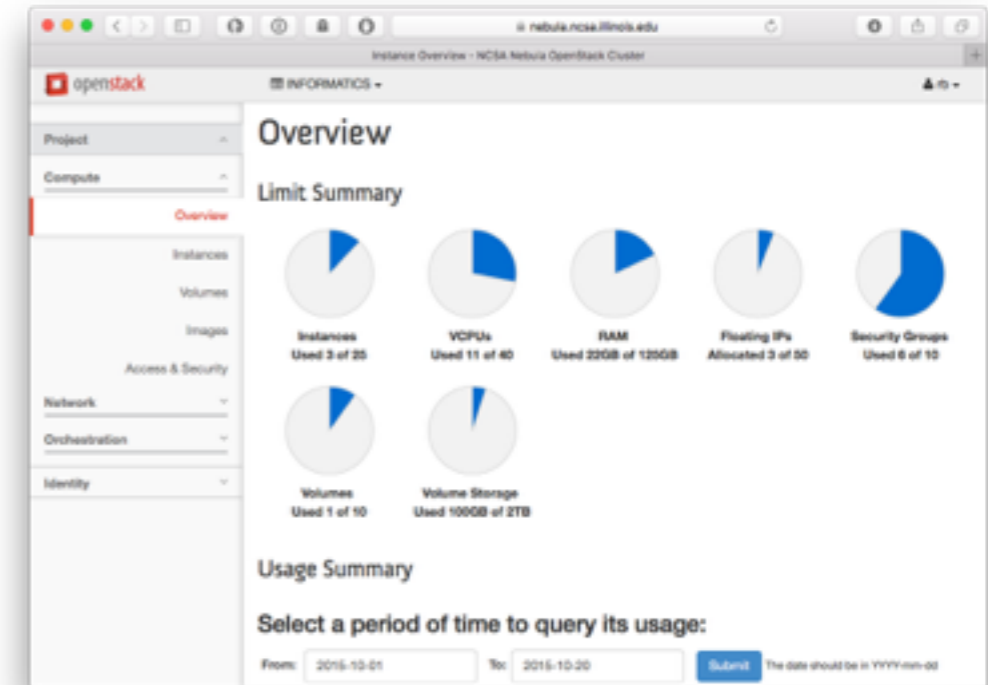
nebula.ncsa.illinois.edu

Instance Overview - NCSA Nebula OpenStack Cluster

openstack

INFORMATICS

Project

Compute

Overview

Instances

Volumes

Images

Access & Security

Network

Orchestration

Identity

Overview

Limit Summary

Instances
Used 3 of 25

VCPUs
Used 11 of 40

RAM
Used 22GB of 120GB

Floating IPs
Allocated 3 of 50

Security Groups
Used 6 of 10

Volumes
Used 1 of 10

Volume Storage
Used 100GB of 2TB

Usage Summary

Select a period of time to query its usage:

From: 2015-10-01 To: 2015-10-20 Submit The date should be in YYYY-mm-dd